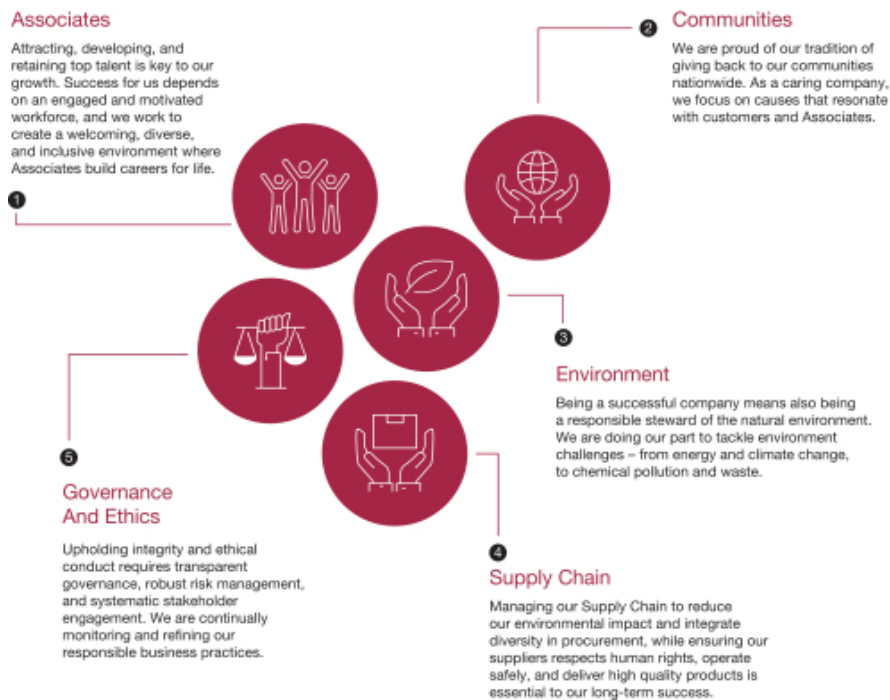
Associates

Attracting, developing, and retaining top talent is key to our growth. Success for us depends on an engaged and motivated workforce, and we work to create a welcoming, diverse, and inclusive environment where Associates build careers for life.

1

2

Communities

We are proud of our tradition of giving back to our communities nationwide. As a caring company, we focus on causes that resonate with customers and Associates.

3

Environment

Being a successful company means also being a responsible steward of the natural environment. We are doing our part to tackle environment challenges – from energy and climate change, to chemical pollution and waste.

5

Governance And Ethics

Upholding integrity and ethical conduct requires transparent governance, robust risk management, and systematic stakeholder engagement. We are continually monitoring and refining our responsible business practices.

4

Supply Chain

Managing our Supply Chain to reduce our environmental impact and integrate diversity in procurement, while ensuring our suppliers respects human rights, operate safely, and deliver high quality products is essential to our long-term success.